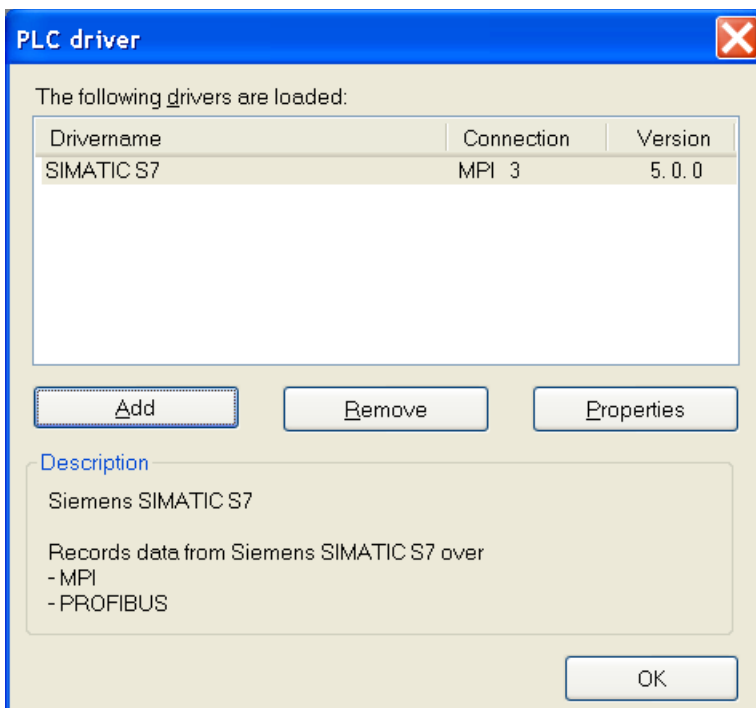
PLC driver

The following drivers are loaded:

| Drivername | Connection | Version |
|---|---|---|
| SIMATIC S7 | MPI 3 | 5. 0. 0 |

Add

Remove

Properties

Description

Siemens SIMATIC S7

Records data from Siemens SIMATIC S7 over
- MPI
- PROFIBUS

OK